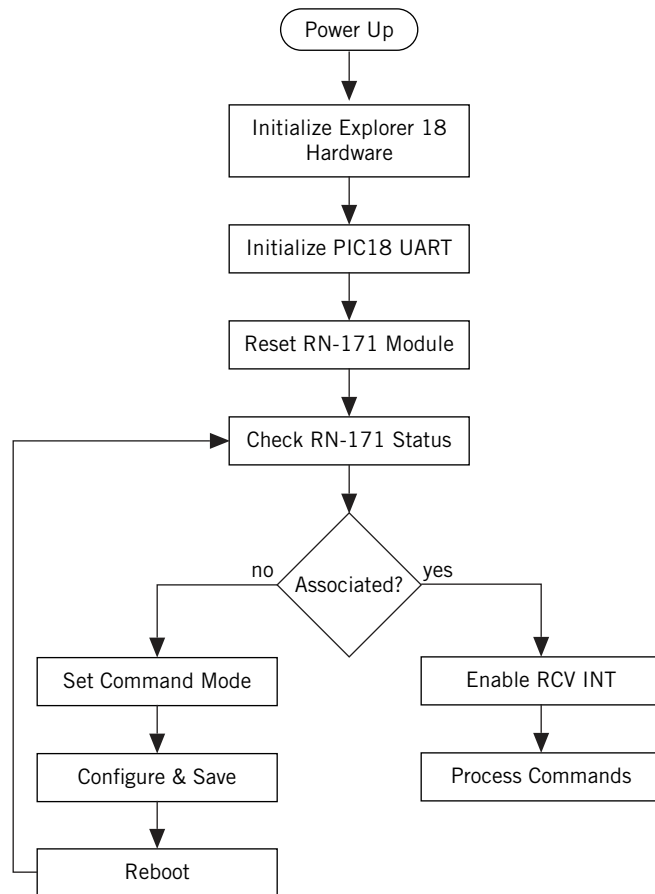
Power Up

Initialize Explorer 18 Hardware

Initialize PIC18 UART

Reset RN-171 Module

Check RN-171 Status

Associated?

no

yes

Set Command Mode

Configure & Save

Reboot

Enable RCV INT

Process Commands